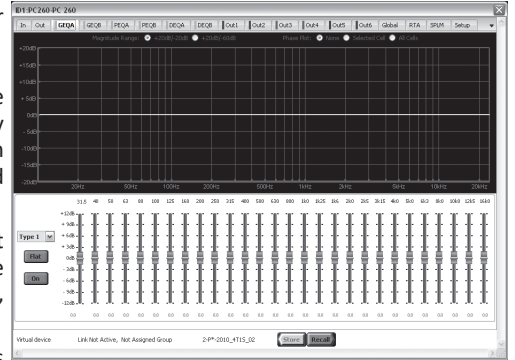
ID1-PC260-PC 260

In | Out | GEQA | GEQB | PEQA | PEQB | DEQA | DEQB | Out1 | Out2 | Out3 | Out4 | Out5 | Out6 | Global | RTA | SPLM | Setup

Magnitude Range: +20dB/-20dB +20dB/-60dB Phase Plot: None Selected Cell All Cells

+20dB
+15dB
+10dB
+5dB
0dB
-5dB
-10dB
-15dB
-20dB

20Hz 50Hz 100Hz 200Hz 500Hz 1kHz 2kHz 5kHz 10kHz 20kHz

31.5 40 50 63 80 100 125 160 200 250 315 400 500 630 800 1k0 1k25 1k6 2k0 2k5 3k15 4k0 5k0 6k3 8k0 10k0 12k5 16k0

+12dB
+9dB
+6dB
+3dB
0dB
-3dB
-6dB
-9dB
-12dB

Type 1
Flat
On

0.0 0.0 0.0 0.0 0.0 0.0 0.0 0.0 0.0 0.0 0.0 0.0 0.0 0.0 0.0 0.0 0.0 0.0 0.0 0.0 0.0 0.0 0.0 0.0 0.0 0.0 0.0 0.0

Virtual device | Link Not Active, Not Assigned Group | 2-P*-2010_4T15_02 | Store | Recall